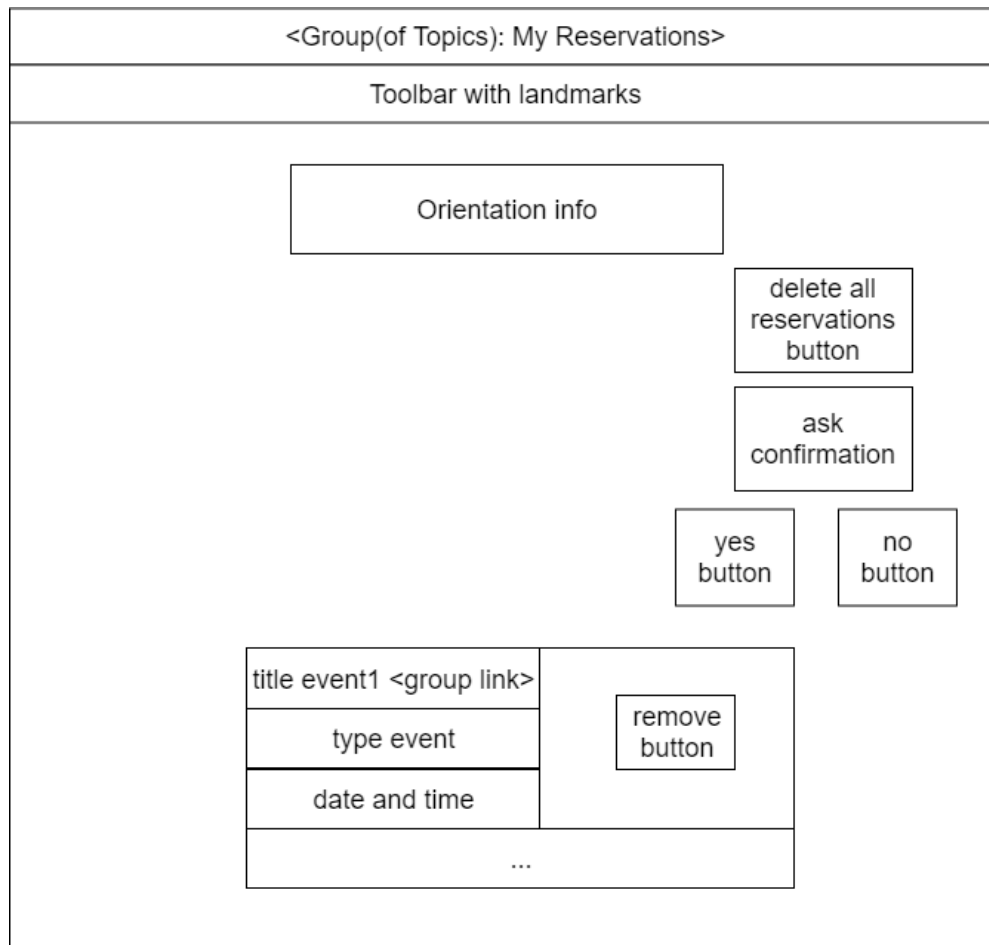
<Group(of Topics): My Reservations>

Toolbar with landmarks

Orientation info

delete all reservations button

ask confirmation

yes button

no button

title event1 <group link>

type event

date and time

remove button

...